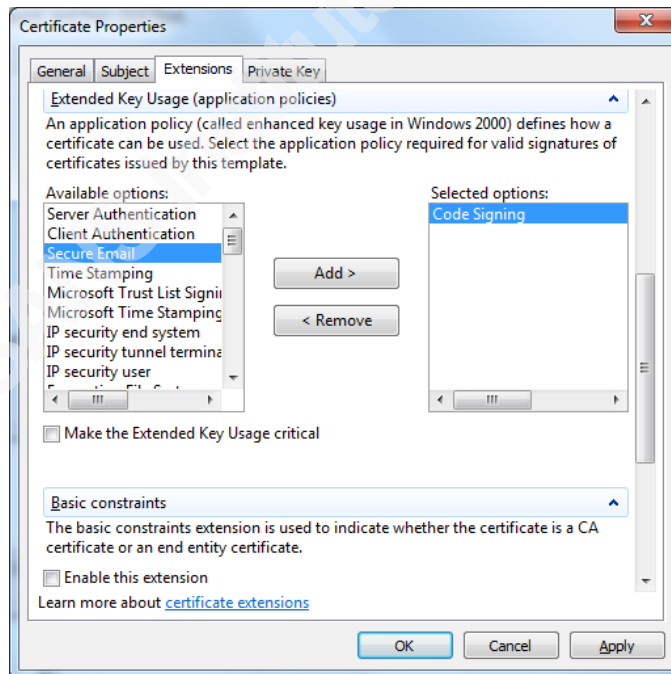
Certificate Properties

General | Subject | Extensions | Private Key

Extended Key Usage (application policies)

An application policy (called enhanced key usage in Windows 2000) defines how a certificate can be used. Select the application policy required for valid signatures of certificates issued by this template.

Available options:
Server Authentication
Client Authentication
Secure Email
Time Stamping
Microsoft Trust List Signi
Microsoft Time Stamping
IP security end system
IP security tunnel termina
IP security user
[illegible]

Add >
< Remove

Selected options:
Code Signing

Make the Extended Key Usage critical

Basic constraints

The basic constraints extension is used to indicate whether the certificate is a CA certificate or an end entity certificate.

Enable this extension

Learn more about certificate extensions

OK | Cancel | Apply